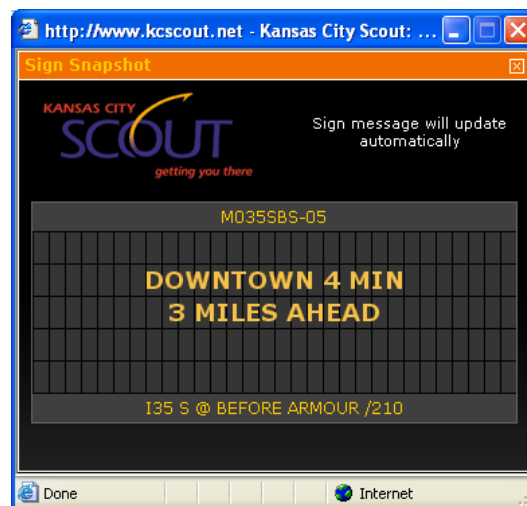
http://www.kcscout.net - Kansas City Scout: ...

Sign Snapshot

KANSAS CITY SCOUT getting you there

Sign message will update automatically

M035SBS-05

DOWNTOWN 4 MIN
3 MILES AHEAD

I35 S @ BEFORE ARMOUR /210

Done

Internet